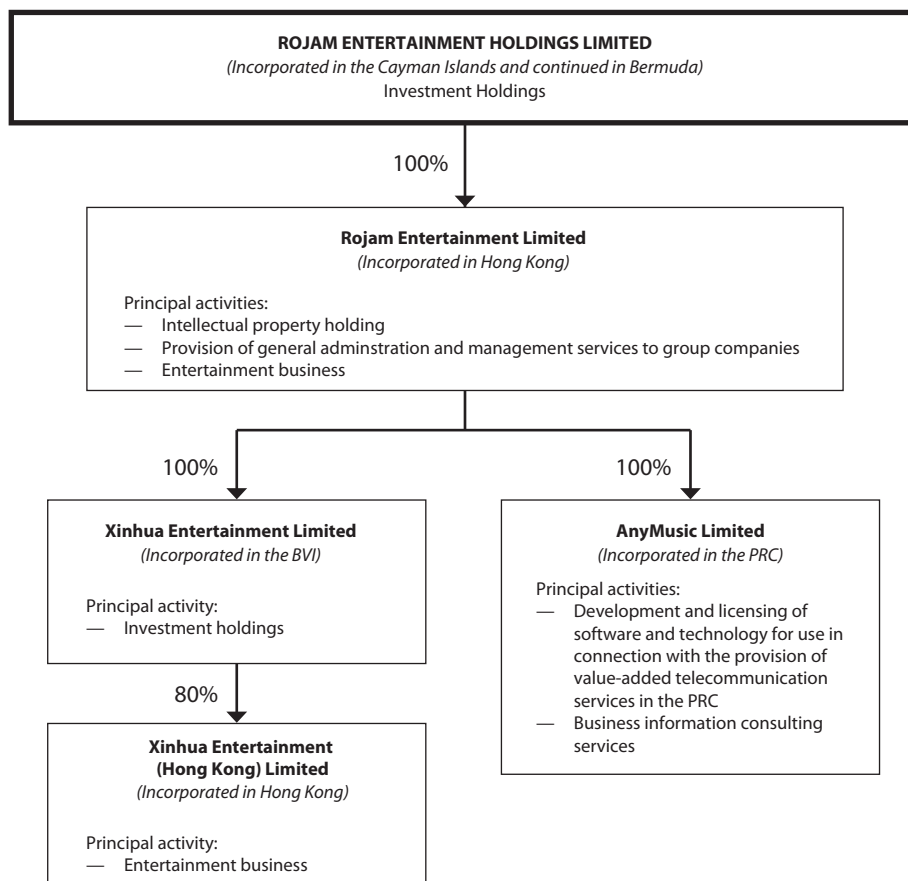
**ROJAM ENTERTAINMENT HOLDINGS LIMITED**
*(Incorporated in the Cayman Islands and continued in Bermuda)*
Investment Holdings

100%

**Rojam Entertainment Limited**
*(Incorporated in Hong Kong)*

Principal activities:
— Intellectual property holding
— Provision of general adminstration and management services to group companies
— Entertainment business

100%

**Xinhua Entertainment Limited**
*(Incorporated in the BVI)*

Principal activity:
— Investment holdings

80%

**Xinhua Entertainment (Hong Kong) Limited**
*(Incorporated in Hong Kong)*

Principal activity:
— Entertainment business

100%

**AnyMusic Limited**
*(Incorporated in the PRC)*

Principal activities:
— Development and licensing of software and technology for use in connection with the provision of value-added telecommunication services in the PRC
— Business information consulting services